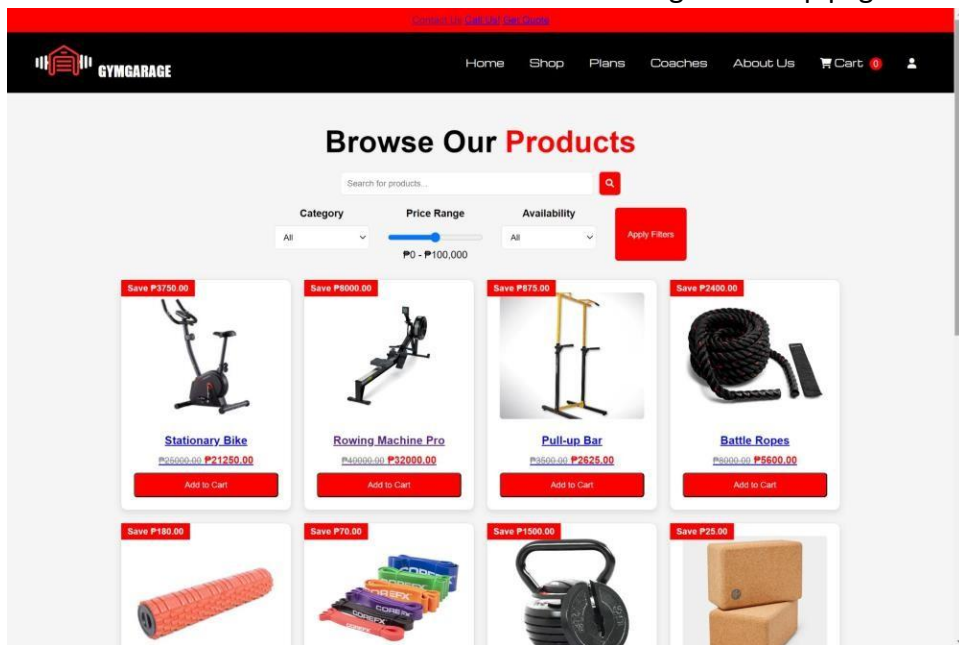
Contact Us Call Us! Get Quote

GYMGARAGE

Home Shop Plans Coaches About Us Cart 0

Browse Our Products

Search for products...

Category
All

Price Range
₱0 - ₱100,000

Availability
All

Apply Filters

Save ₱3750.00
Stationary Bike
₱25000.00 ₱21250.00
Add to Cart

Save ₱8000.00
Rowing Machine Pro
₱40000.00 ₱32000.00
Add to Cart

Save ₱875.00
Pull-up Bar
₱3500.00 ₱2625.00
Add to Cart

Save ₱2400.00
Battle Ropes
₱8000.00 ₱5600.00
Add to Cart

Save ₱180.00

Save ₱70.00
COREFX
COREFX
COREFX

Save ₱1500.00

Save ₱25.00